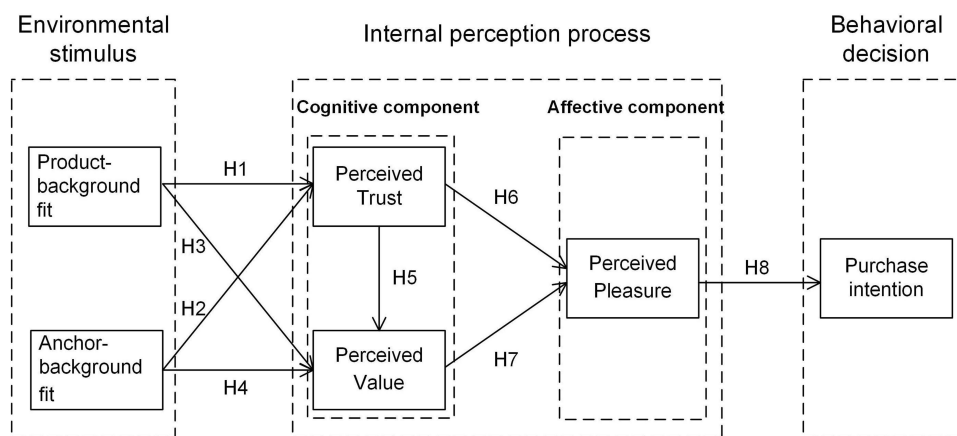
Environmental stimulus

Internal perception process

Behavioral decision

Cognitive component

Affective component

Product-background fit

Anchor-background fit

H1

H3

H2

H4

Perceived Trust

H5

Perceived Value

H6

H7

Perceived Pleasure

H8

Purchase intention